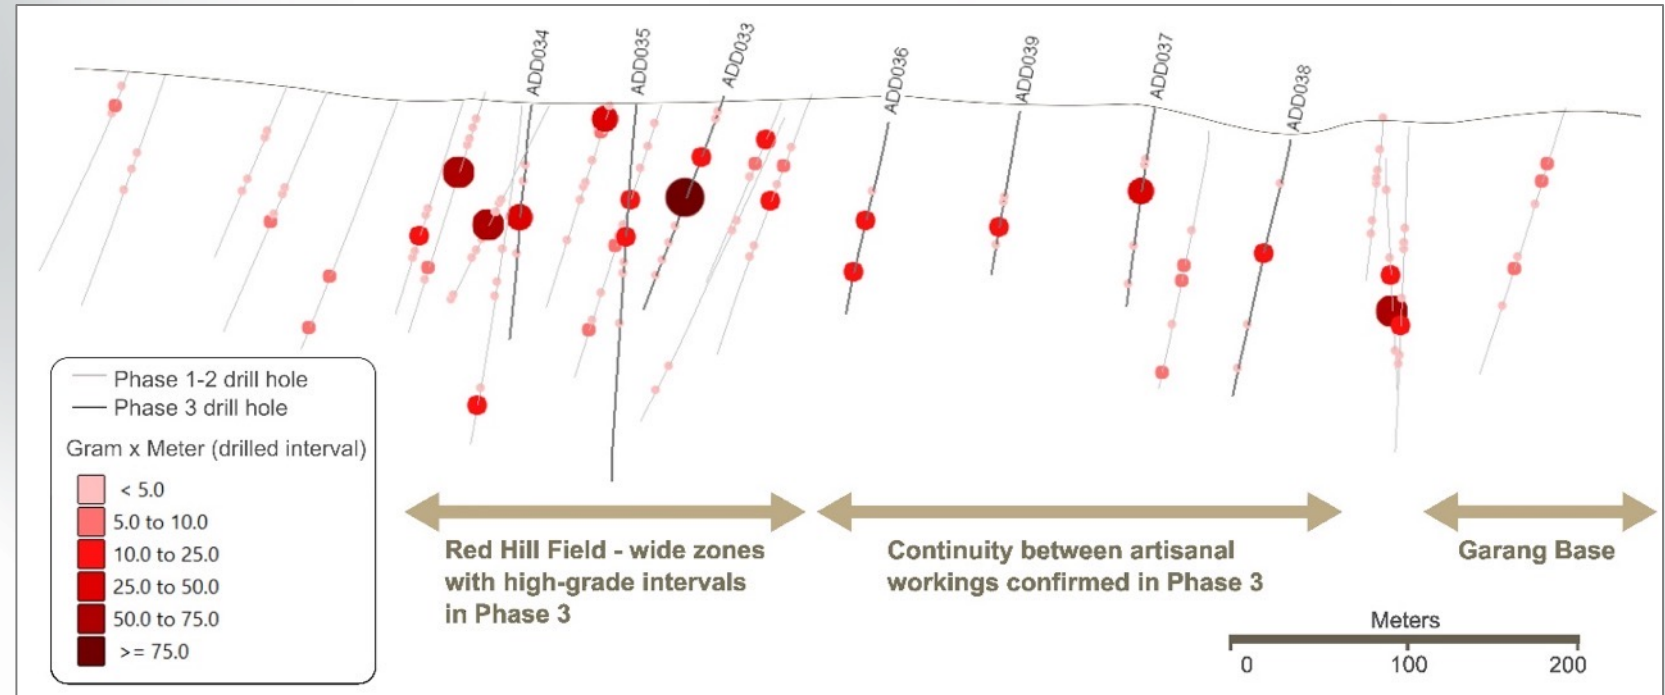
ADD034
ADD035
ADD033
ADD036
ADD039
ADD037
ADD038

Phase 1-2 drill hole
Phase 3 drill hole

Gram x Meter (drilled interval)
< 5.0
5.0 to 10.0
10.0 to 25.0
25.0 to 50.0
50.0 to 75.0
>= 75.0

Red Hill Field - wide zones with high-grade intervals in Phase 3

Continuity between artisanal workings confirmed in Phase 3

Garang Base

Meters
0
100
200